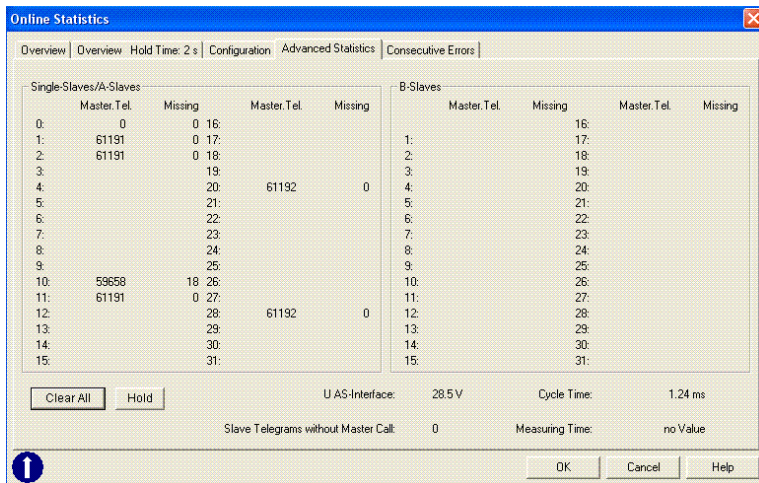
Online Statistics

Overview | Overview Hold Time: 2 s | Configuration | Advanced Statistics | Consecutive Errors

Single-Slaves/A-Slaves

| | Master.Tel. | Missing | | Master.Tel. | Missing |
|---|---|---|---|---|---|
| 0: | 0 | 0 | 16: | | |
| 1: | 61191 | 0 | 17: | | |
| 2: | 61191 | 0 | 18: | | |
| 3: | | | 19: | | |
| 4: | | | 20: | 61192 | 0 |
| 5: | | | 21: | | |
| 6: | | | 22: | | |
| 7: | | | 23: | | |
| 8: | | | 24: | | |
| 9: | | | 25: | | |
| 10: | 59658 | 18 | 26: | | |
| 11: | 61191 | 0 | 27: | | |
| 12: | | | 28: | 61192 | 0 |
| 13: | | | 29: | | |
| 14: | | | 30: | | |
| 15: | | | 31: | | |

B-Slaves

| | Master.Tel. | Missing | | Master.Tel. | Missing |
|---|---|---|---|---|---|
| | | | 16: | | |
| 1: | | | 17: | | |
| 2: | | | 18: | | |
| 3: | | | 19: | | |
| 4: | | | 20: | | |
| 5: | | | 21: | | |
| 6: | | | 22: | | |
| 7: | | | 23: | | |
| 8: | | | 24: | | |
| 9: | | | 25: | | |
| 10: | | | 26: | | |
| 11: | | | 27: | | |
| 12: | | | 28: | | |
| 13: | | | 29: | | |
| 14: | | | 30: | | |
| 15: | | | 31: | | |

Clear All   Hold

U AS-Interface: 28.5 V   Cycle Time: 1.24 ms

Slave Telegrams without Master Call: 0   Measuring Time: no Value

OK   Cancel   Help